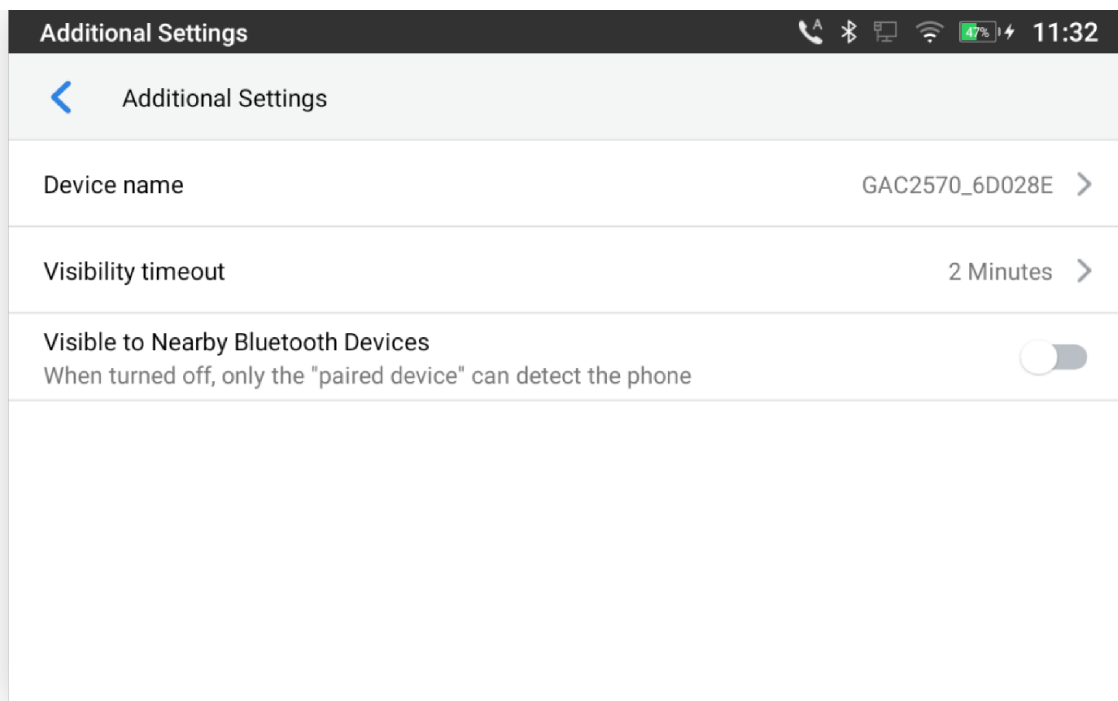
Additional Settings

A 47% 11:32

Additional Settings

Device name

GAC2570_6D028E

Visibility timeout

2 Minutes

Visible to Nearby Bluetooth Devices

When turned off, only the "paired device" can detect the phone